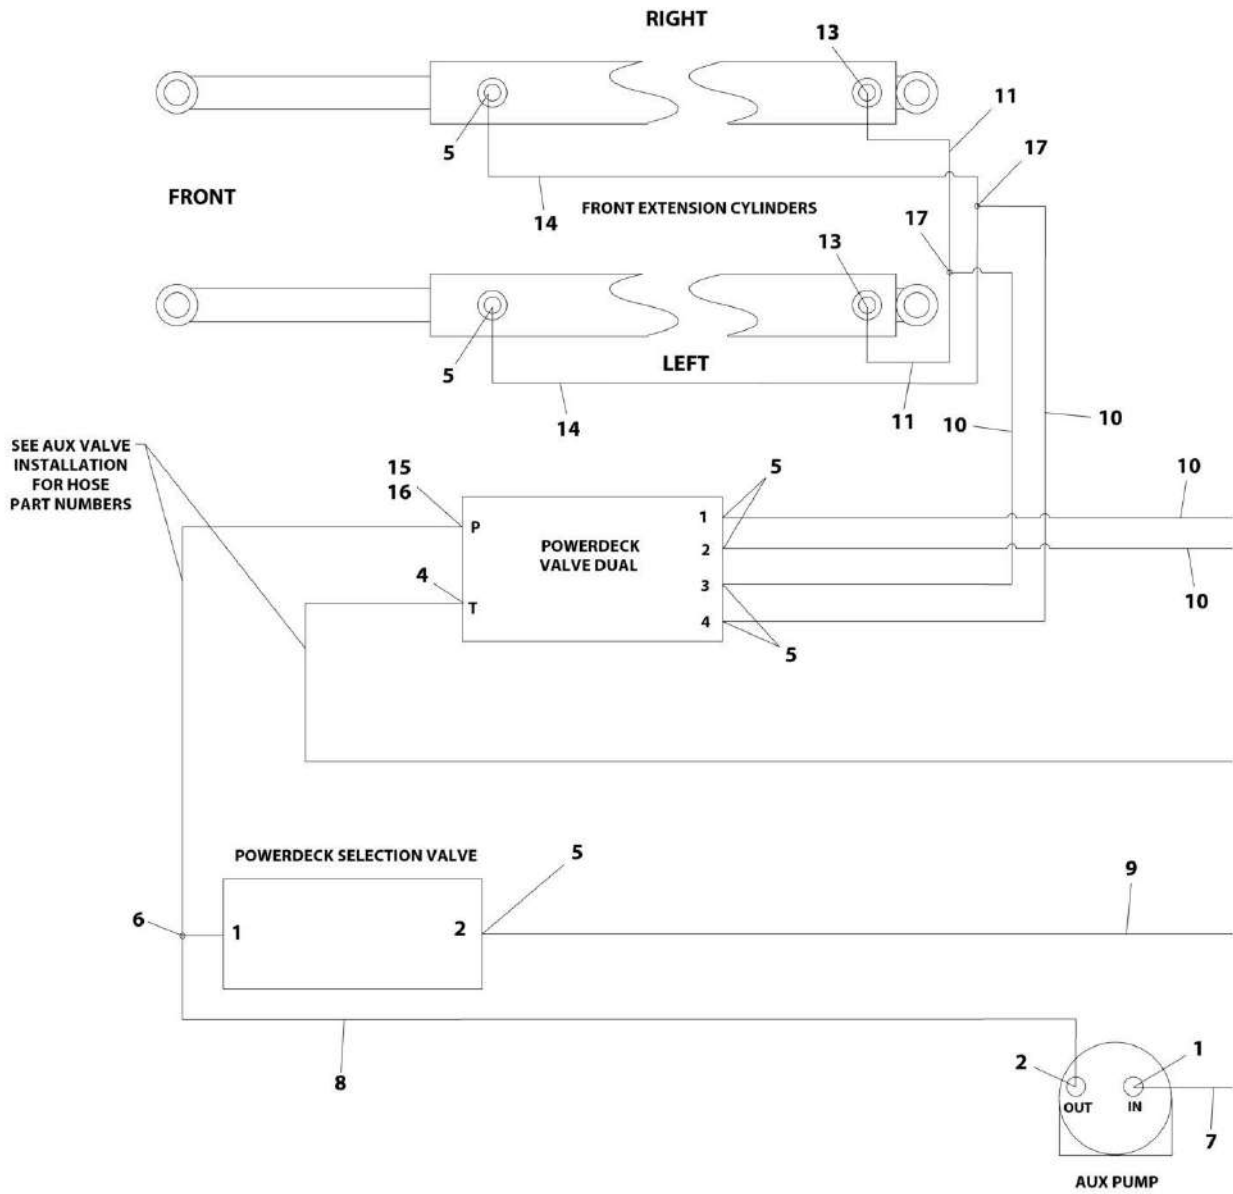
RIGHT

13

11

17

5

FRONT

14

FRONT EXTENSION CYLINDERS

13

17

5

LEFT

14

11

10

10

SEE AUX VALVE INSTALLATION FOR HOSE PART NUMBERS

15
16

P

POWERDECK VALVE DUAL

1
2
3
4

5

10

10

4

T

5

POWERDECK SELECTION VALVE

5

9

6

1

2

8

2

1

OUT

IN

7

AUX PUMP